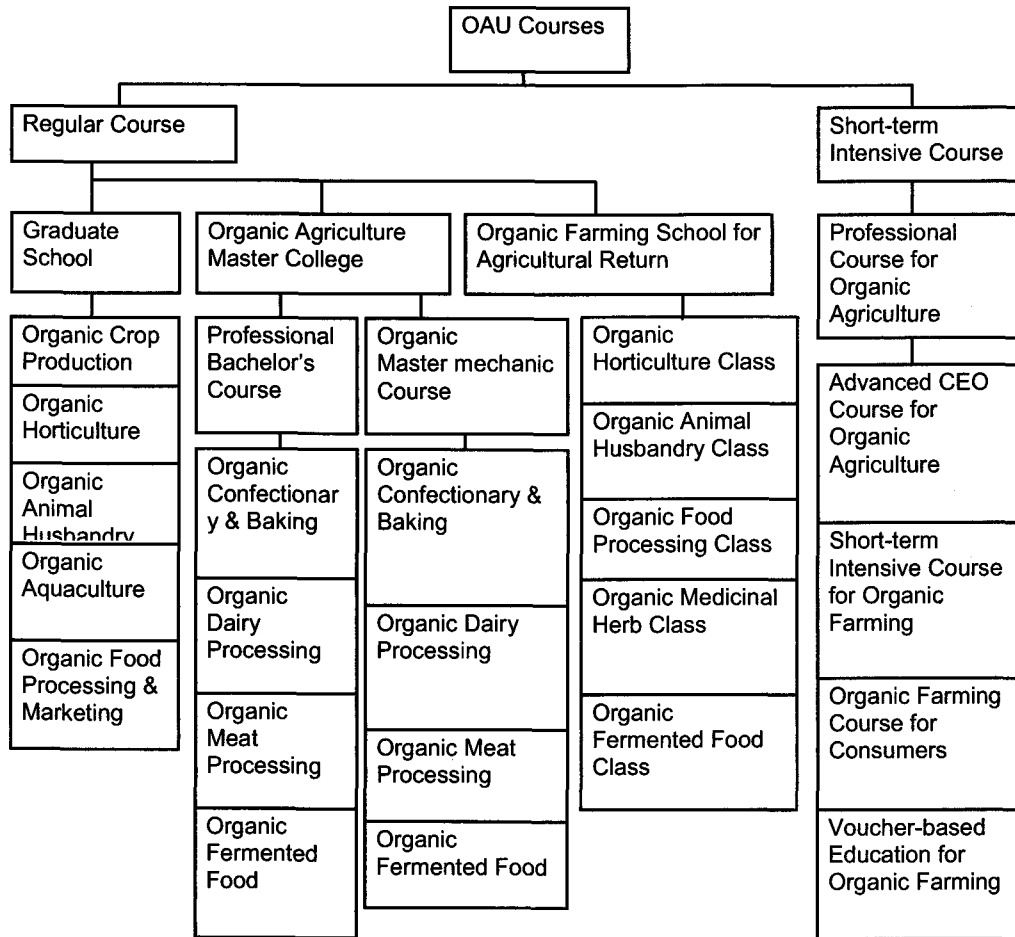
OAU Courses

Regular Course

Short-term Intensive Course

Graduate School

Organic Agriculture Master College

Organic Farming School for Agricultural Return

Professional Course for Organic Agriculture

Organic Crop Production

Organic Horticulture

Organic Animal Husbandry

Organic Aquaculture

Organic Food Processing & Marketing

Professional Bachelor's Course

Organic Confectionar y & Baking

Organic Dairy Processing

Organic Meat Processing

Organic Fermented Food

Organic Master mechanic Course

Organic Confectionary & Baking

Organic Dairy Processing

Organic Meat Processing

Organic Fermented Food

Organic Horticulture Class

Organic Animal Husbandry Class

Organic Food Processing Class

Organic Medicinal Herb Class

Organic Fermented Food Class

Advanced CEO Course for Organic Agriculture

Short-term Intensive Course for Organic Farming

Organic Farming Course for Consumers

Voucher-based Education for Organic Farming